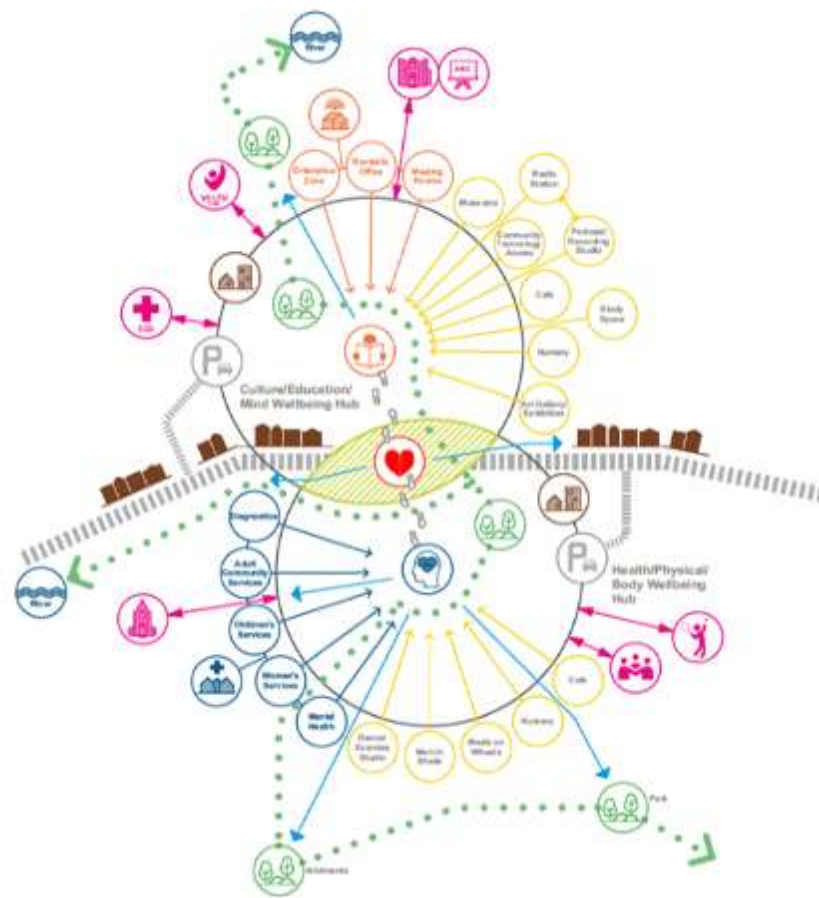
River

Enterprise Zone

Portable Office

Meeting Rooms

Museums

Radio Station

Community Technology Access

Podcast Recording Studio

Cafe

Study Space

Nursery

Art Gallery/ Exhibition

Culture/Education/ Mind Wellbeing Hub

Diagnostics

Adult Community Services

Children's Services

Women's Services

Mental Health

Dance/ Exercise Studio

Men in Sheds

Meals on Wheels

Nursery

Cafe

Health/Physical/ Body Wellbeing Hub

River

Park

Allotments